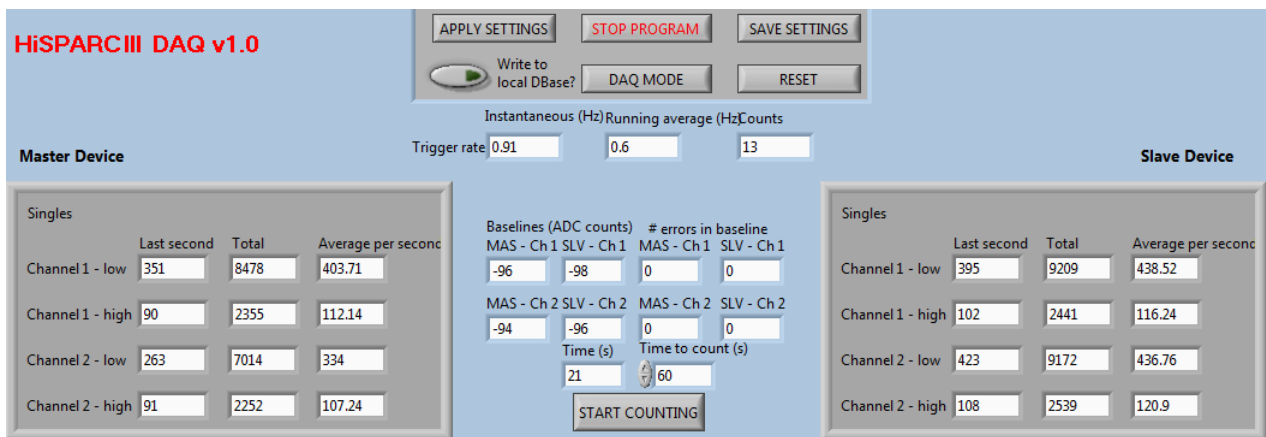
HiSPARCIII DAQ v1.0

APPLY SETTINGS
STOP PROGRAM
SAVE SETTINGS
Write to local DBase?
DAQ MODE
RESET

Instantaneous (Hz) Running average (Hz) Counts
Trigger rate 0.91 0.6 13

Master Device

Slave Device

Singles

| | Last second | Total | Average per second |
|---|---|---|---|
| Channel 1 - low | 351 | 8478 | 403.71 |
| Channel 1 - high | 90 | 2355 | 112.14 |
| Channel 2 - low | 263 | 7014 | 334 |
| Channel 2 - high | 91 | 2252 | 107.24 |

Baselines (ADC counts) # errors in baseline

| MAS - Ch 1 | SLV - Ch 1 | MAS - Ch 1 | SLV - Ch 1 |
|---|---|---|---|
| -96 | -98 | 0 | 0 |
| MAS - Ch 2 | SLV - Ch 2 | MAS - Ch 2 | SLV - Ch 2 |
| -94 | -96 | 0 | 0 |

Time (s) 21
Time to count (s) 60
START COUNTING

Singles

| | Last second | Total | Average per second |
|---|---|---|---|
| Channel 1 - low | 395 | 9209 | 438.52 |
| Channel 1 - high | 102 | 2441 | 116.24 |
| Channel 2 - low | 423 | 9172 | 436.76 |
| Channel 2 - high | 108 | 2539 | 120.9 |